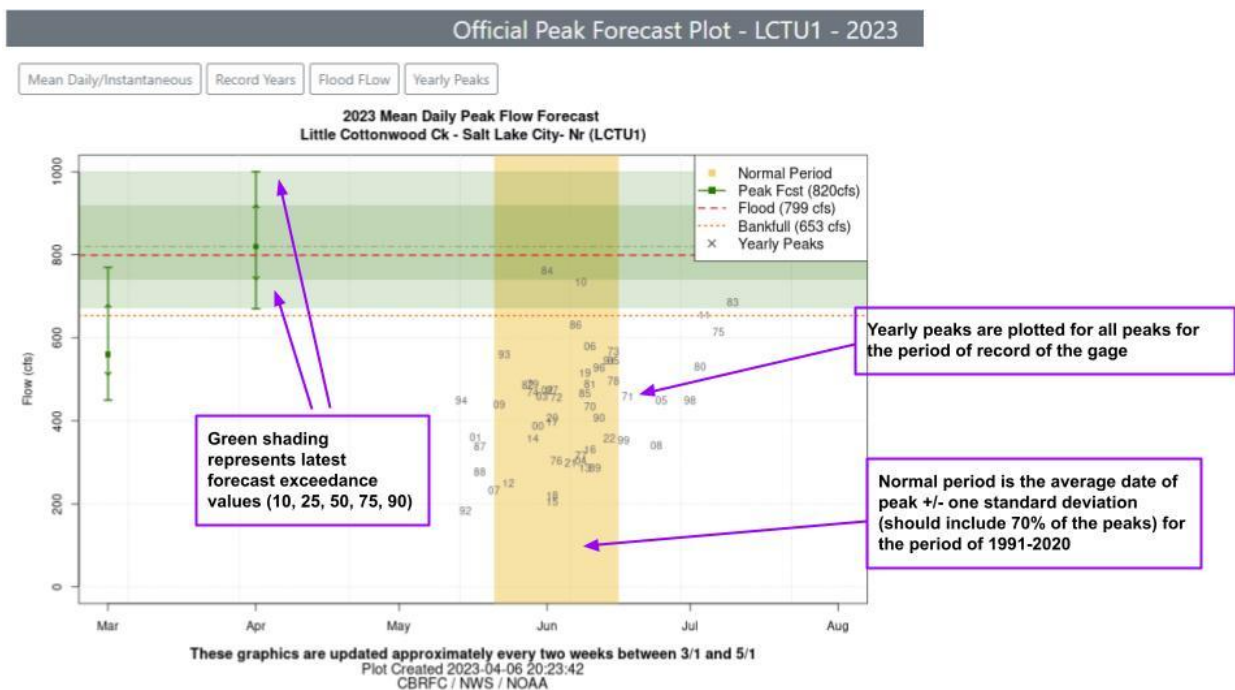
Official Peak Forecast Plot - LCTU1 - 2023

Mean Daily/Instantaneous | Record Years | Flood FLow | Yearly Peaks

2023 Mean Daily Peak Flow Forecast
Little Cottonwood Ck - Salt Lake City- Nr (LCTU1)

Normal Period
Peak Fcst (820cfs)
Flood (799 cfs)
Bankfull (653 cfs)
Yearly Peaks

Flow (cfs)

1000
800
600
400
200
0

84 10 83 11 75 86 06 73 93 95 96 80 19 81 78 82 85 71 05 98 94 09 70 29 90 00 01 14 22 99 87 16 08 76 88 12 07 18 15 92

Mar Apr May Jun Jul Aug

Green shading represents latest forecast exceedance values (10, 25, 50, 75, 90)

Yearly peaks are plotted for all peaks for the period of record of the gage

Normal period is the average date of peak +/- one standard deviation (should include 70% of the peaks) for the period of 1991-2020

These graphics are updated approximately every two weeks between 3/1 and 5/1
Plot Created 2023-04-06 20:23:42
CBRFC / NWS / NOAA